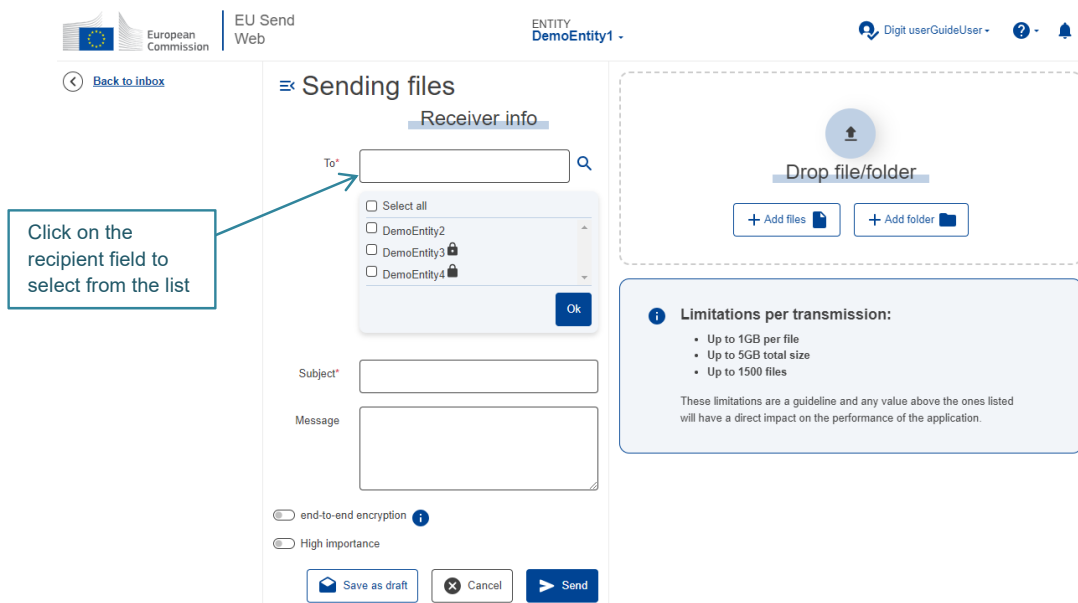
European Commission

EU Send Web

ENTITY
DemoEntity1

Digit userGuideUser

Back to inbox

Sending files

Receiver info

To*

Select all

DemoEntity2

DemoEntity3

DemoEntity4

Ok

Click on the recipient field to select from the list

Subject*

Message

end-to-end encryption

High importance

Save as draft

Cancel

Send

Drop file/folder

Add files

Add folder

Limitations per transmission:

- Up to 1GB per file
- Up to 5GB total size
- Up to 1500 files

These limitations are a guideline and any value above the ones listed will have a direct impact on the performance of the application.